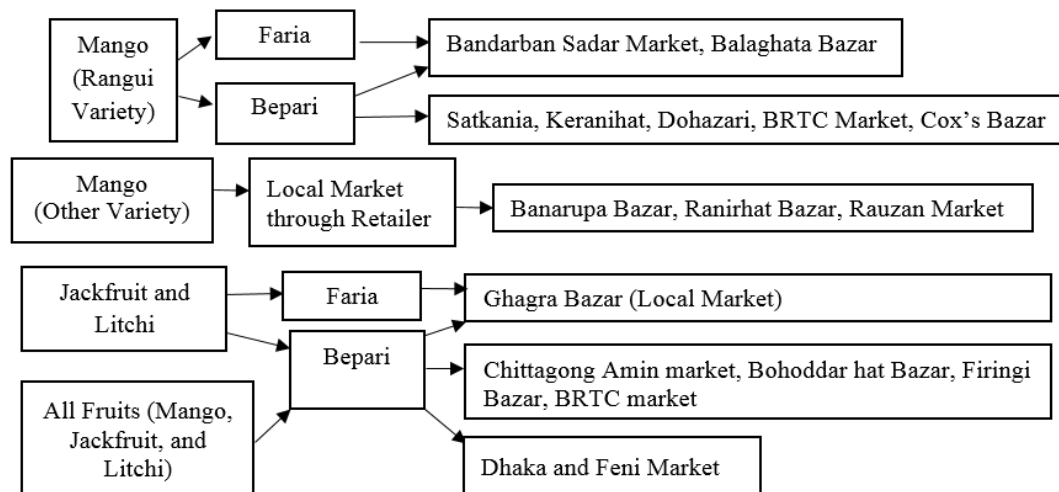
Mango (Rangui Variety)

Faria

Bepari

Bandarban Sadar Market, Balaghata Bazar

Satkania, Keranihat, Dohazari, BRTC Market, Cox's Bazar

Mango (Other Variety)

Local Market through Retailer

Banarupa Bazar, Ranirhat Bazar, Rauzan Market

Jackfruit and Litchi

Faria

Bepari

All Fruits (Mango, Jackfruit, and Litchi)

Ghagra Bazar (Local Market)

Chittagong Amin market, Bohoddar hat Bazar, Firingi Bazar, BRTC market

Dhaka and Feni Market